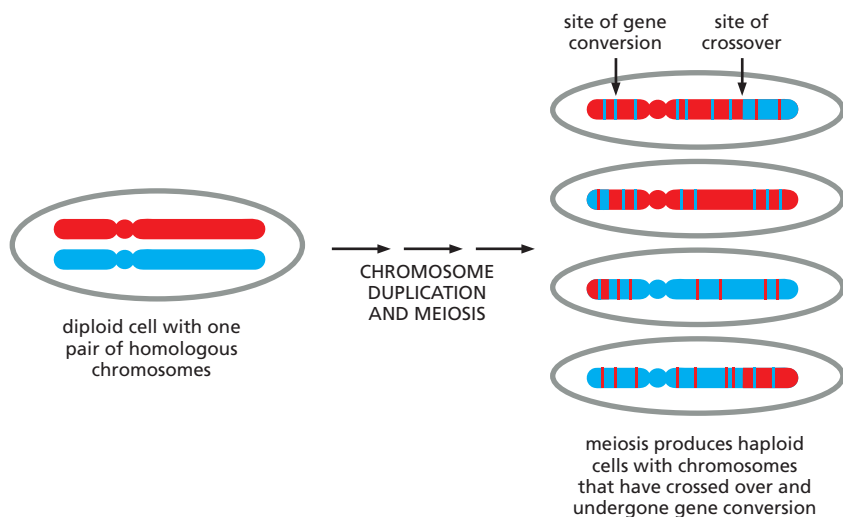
site of gene conversion

site of crossover

diploid cell with one pair of homologous chromosomes

CHROMOSOME DUPLICATION AND MEIOSIS

meiosis produces haploid cells with chromosomes that have crossed over and undergone gene conversion